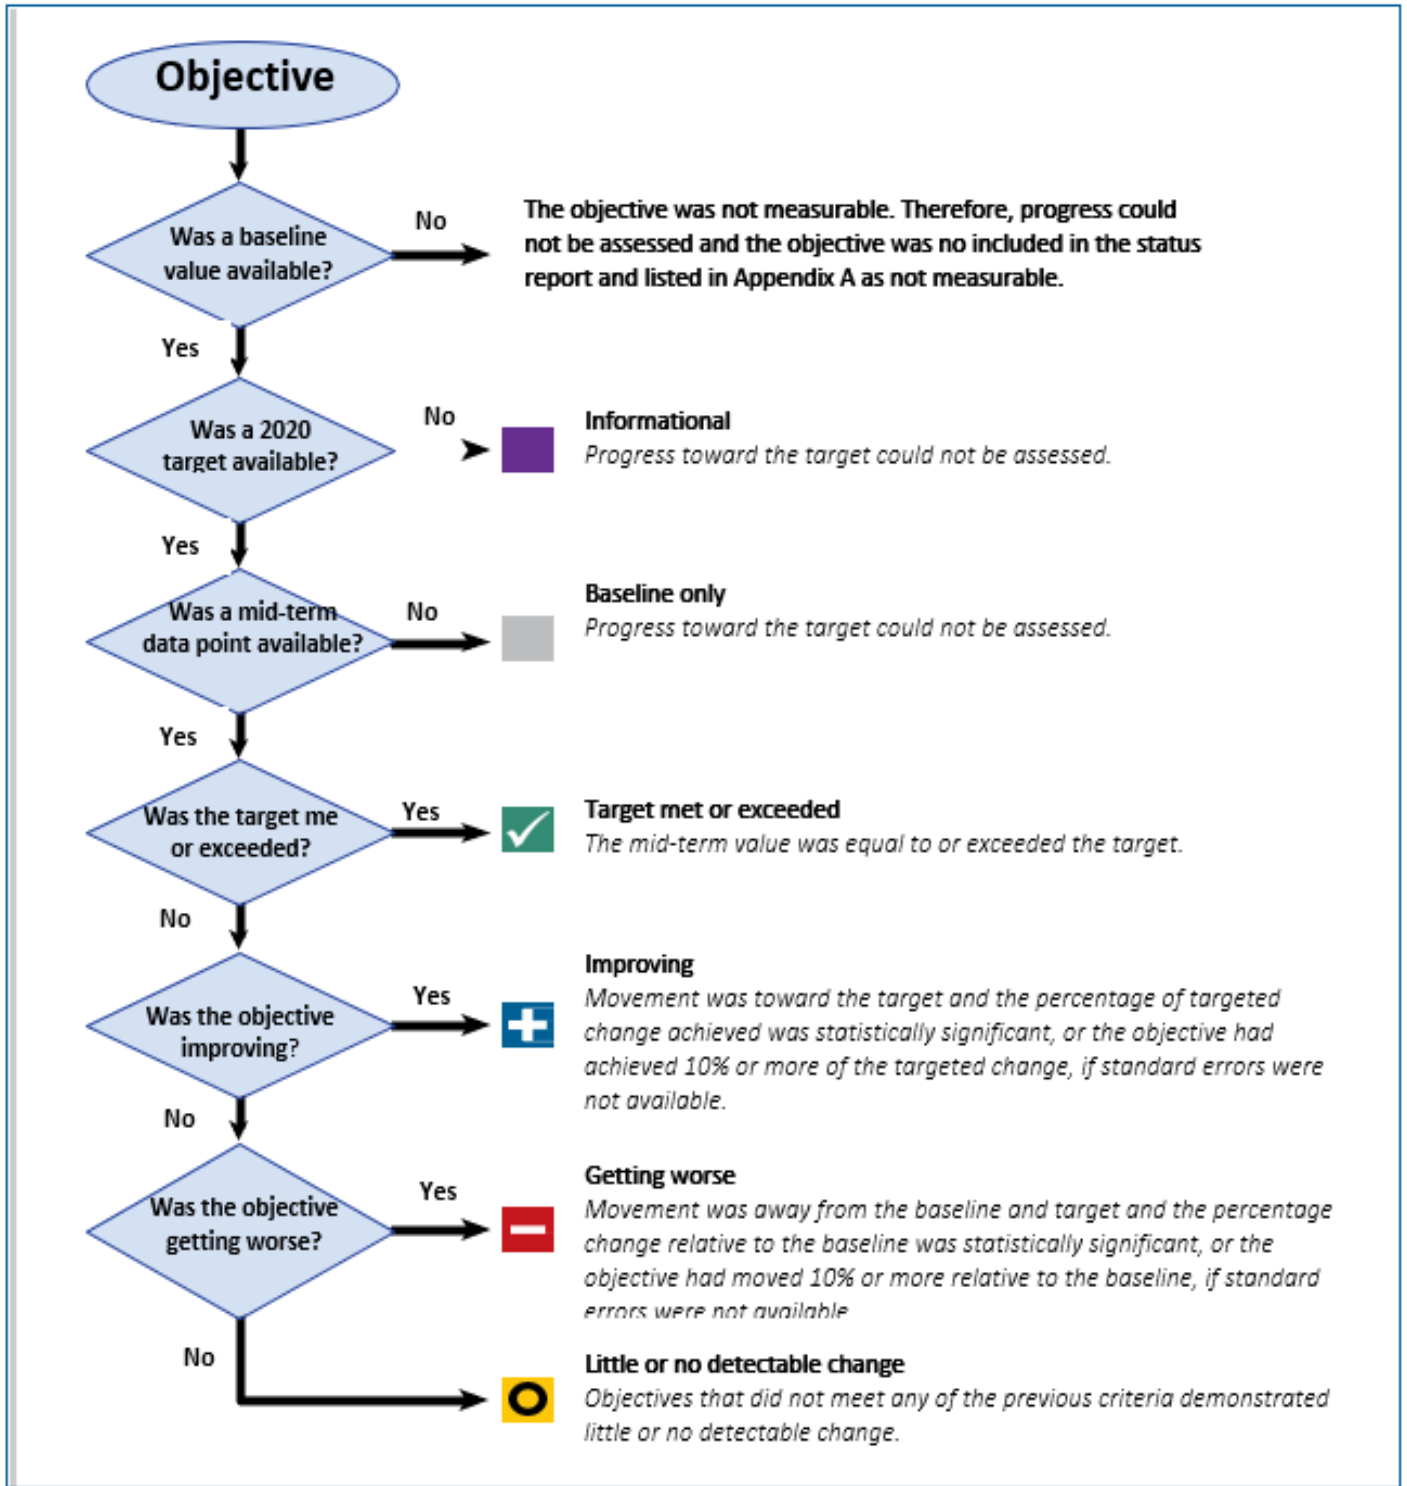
Objective

Was a baseline value available?

No

The objective was not measurable. Therefore, progress could not be assessed and the objective was no included in the status report and listed in Appendix A as not measurable.

Yes

Was a 2020 target available?

No

Informational
*Progress toward the target could not be assessed.*

Yes

Was a mid-term data point available?

No

Baseline only
*Progress toward the target could not be assessed.*

Yes

Was the target me or exceeded?

Yes

Target met or exceeded
*The mid-term value was equal to or exceeded the target.*

No

Was the objective improving?

Yes

Improving
*Movement was toward the target and the percentage of targeted change achieved was statistically significant, or the objective had achieved 10% or more of the targeted change, if standard errors were not available.*

No

Was the objective getting worse?

Yes

Getting worse
*Movement was away from the baseline and target and the percentage change relative to the baseline was statistically significant, or the objective had moved 10% or more relative to the baseline, if standard errors were not available*

No

Little or no detectable change
*Objectives that did not meet any of the previous criteria demonstrated little or no detectable change.*